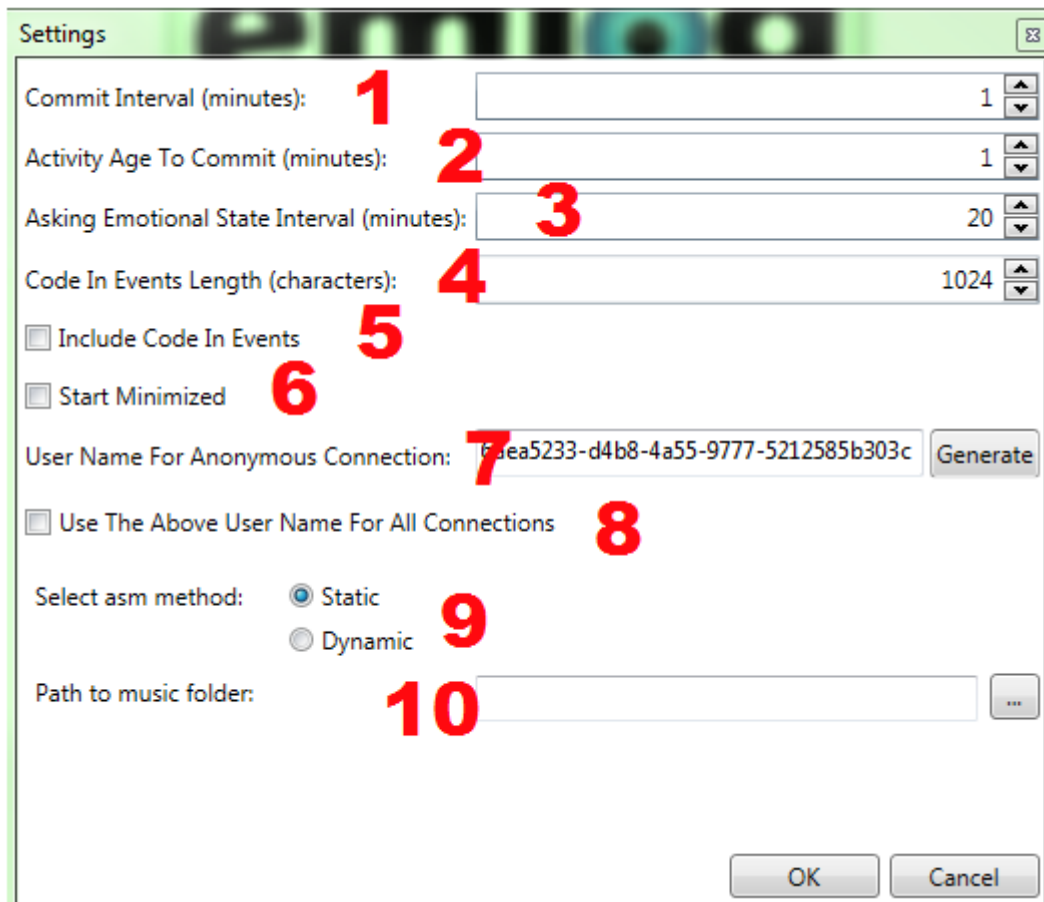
Settings

Commit Interval (minutes): 1 1

Activity Age To Commit (minutes): 2 1

Asking Emotional State Interval (minutes): 3 20

Code In Events Length (characters): 4 1024

Include Code In Events 5

Start Minimized 6

User Name For Anonymous Connection: 7 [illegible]ea5233-d4b8-4a55-9777-5212585b303c Generate

Use The Above User Name For All Connections 8

Select asm method: Static Dynamic 9

Path to music folder: 10 ...

OK Cancel